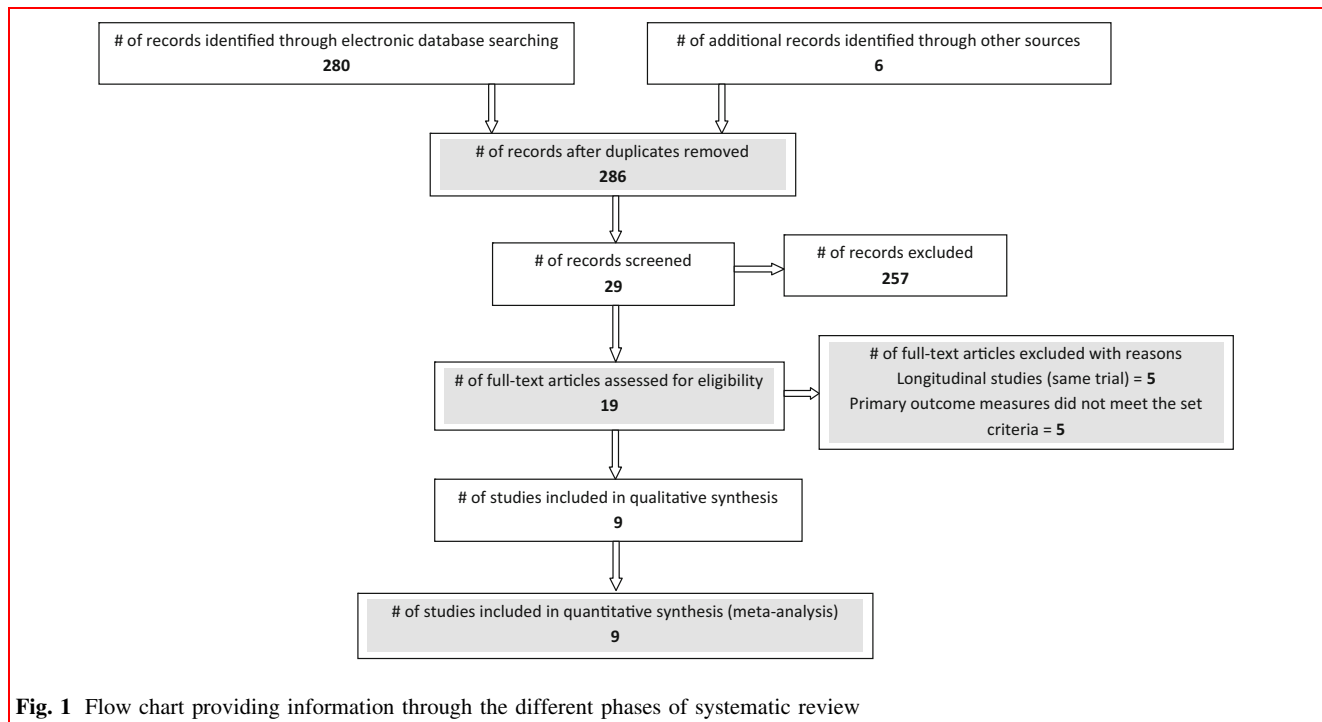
# of records identified through electronic database searching
280

# of additional records identified through other sources
6

# of records after duplicates removed
286

# of records screened
29

# of records excluded
257

# of full-text articles assessed for eligibility
19

# of full-text articles excluded with reasons
Longitudinal studies (same trial) = 5
Primary outcome measures did not meet the set criteria = 5

# of studies included in qualitative synthesis
9

# of studies included in quantitative synthesis (meta-analysis)
9

Fig. 1 Flow chart providing information through the different phases of systematic review